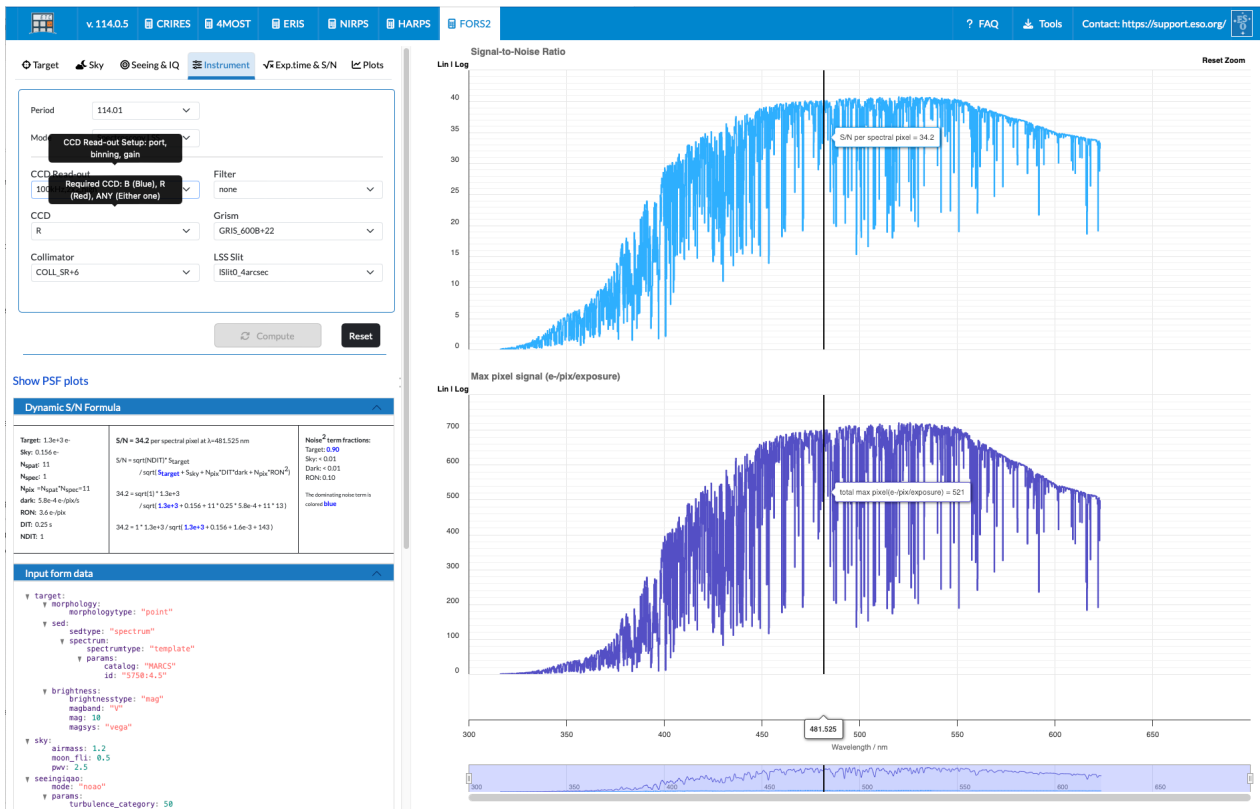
v. 114.0.5 CRIRES 4MOST ERIS NIRPS HARPS FORS2 ? FAQ Tools Contact: https://support.eso.org/

Target Sky Seeing & IQ Instrument √x Exp.time & S/N Plots

Period 114.01

Mode

CCD Read-out Setup: port, binning, gain

CCD Read-out
100

Required CCD: B (Blue), R (Red), ANY (Either one)

Filter
none

CCD
R

Grism
GRIS_600B+22

Collimator
COLL_SR+6

LSS Slit
lSlit0_4arcsec

Compute Reset

Show PSF plots

Dynamic S/N Formula

Target: 1.3e+3 e-
Sky: 0.156 e-
$N_{spat}$: 11
$N_{spec}$: 1
$N_{pix}$ = $N_{spat}$*$N_{spec}$ = 11
dark: 5.8e-4 e-/pix/s
RON: 3.6 e-/pix
DIT: 0.25 s
NDIT: 1

S/N = 34.2 per spectral pixel at λ=481.525 nm

S/N = sqrt(NDIT)* $S_{target}$
/ sqrt( $S_{target}$ + $S_{sky}$ + $N_{pix}$*DIT*dark + $N_{pix}$*$RON^2$)

34.2 = sqrt(1) * 1.3e+3
/ sqrt( 1.3e+3 + 0.156 + 11 * 0.25 * 5.8e-4 + 11 * 13 )

34.2 = 1 * 1.3e+3 / sqrt( 1.3e+3 + 0.156 + 1.6e-3 + 143 )

Noise$^2$ term fractions:
Target: 0.90
Sky: < 0.01
Dark: < 0.01
RON: 0.10

The dominating noise term is colored blue

Input form data

target:
morphology:
morphologytype: "point"
sed:
sedtype: "spectrum"
spectrum:
spectrumtype: "template"
params:
catalog: "MARCS"
id: "5750:4.5"
brightness:
brightnesstype: "mag"
magband: "V"
mag: 10
magsys: "vega"
sky:
airmass: 1.2
moon_fli: 0.5
pwv: 2.5
seeingiqao:
mode: "noao"
params:
turbulence_category: 50

Signal-to-Noise Ratio
Lin | Log
Reset Zoom
40 35 30 25 20 15 10 5 0
S/N per spectral pixel = 34.2

Max pixel signal (e-/pix/exposure)
Lin | Log
700 600 500 400 300 200 100 0
total max pixel(e-/pix/exposure) = 521

300 350 400 450 481.525 500 550 600 650
Wavelength / nm
300 350 400 450 500 550 600 650